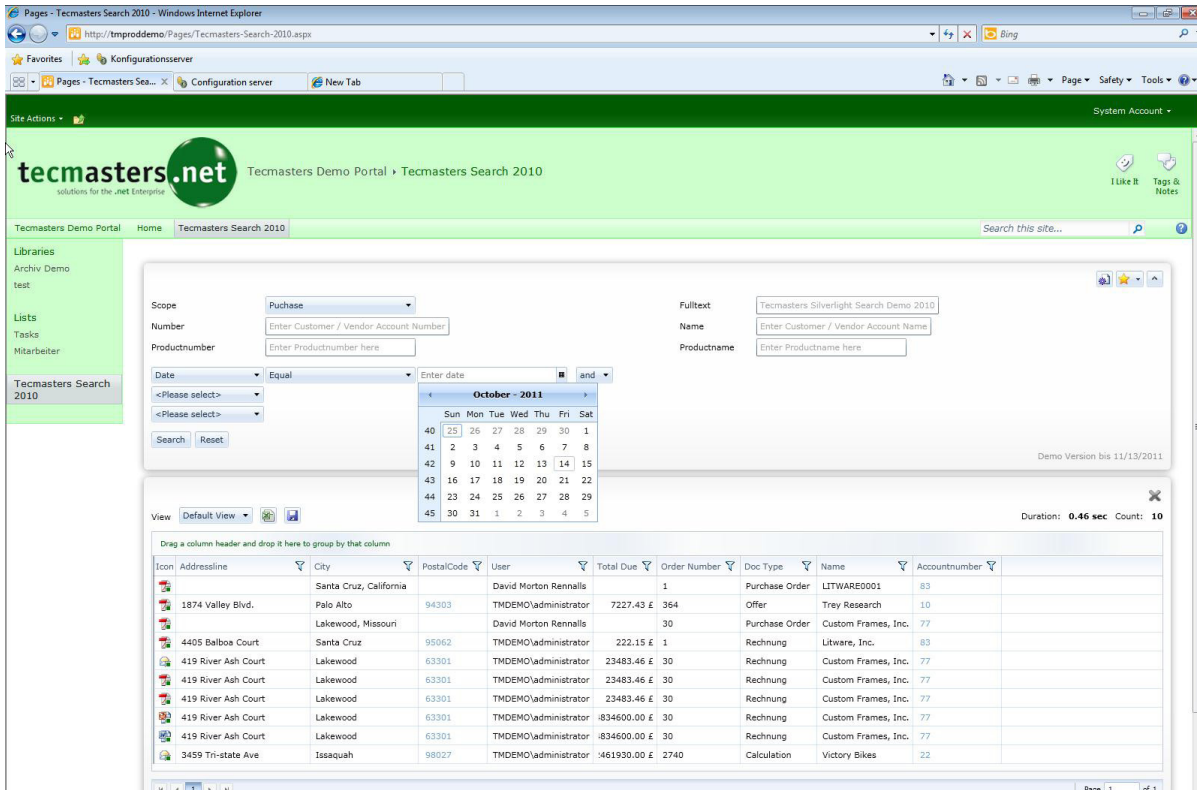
Pages - Tecmasters Search 2010 - Windows Internet Explorer

http://tmproddemo/Pages/Tecmasters-Search-2010.aspx

Bing

Favorites | Konfigurationsserver

Pages - Tecmasters Sea... | Configuration server | New Tab

Page ▾ Safety ▾ Tools ▾

Site Actions ▾

System Account ▾

tecmasters.net
solutions for the .net Enterprise

Tecmasters Demo Portal › Tecmasters Search 2010

I Like It | Tags & Notes

Tecmasters Demo Portal | Home | Tecmasters Search 2010

Search this site...

Libraries
Archiv Demo
test

Lists
Tasks
Mitarbeiter

Tecmasters Search 2010

Scope: Puchase
Number: Enter Customer / Vendor Account Number
Productnumber: Enter Productnumber here
Fulltext: Tecmasters Silverlight Search Demo 2010
Name: Enter Customer / Vendor Account Name
Productname: Enter Productname here

Date | Equal | Enter date | and
<Please select>
<Please select>

Search | Reset

October - 2011

| | Sun | Mon | Tue | Wed | Thu | Fri | Sat |
|---|---|---|---|---|---|---|---|
| 40 | 25 | 26 | 27 | 28 | 29 | 30 | 1 |
| 41 | 2 | 3 | 4 | 5 | 6 | 7 | 8 |
| 42 | 9 | 10 | 11 | 12 | 13 | 14 | 15 |
| 43 | 16 | 17 | 18 | 19 | 20 | 21 | 22 |
| 44 | 23 | 24 | 25 | 26 | 27 | 28 | 29 |
| 45 | 30 | 31 | 1 | 2 | 3 | 4 | 5 |

Demo Version bis 11/13/2011

View: Default View

Duration: 0.46 sec Count: 10

Drag a column header and drop it here to group by that column

| Icon | Addressline | City | PostalCode | User | Total Due | Order Number | Doc Type | Name | Accountnumber |
|---|---|---|---|---|---|---|---|---|---|
| | | Santa Cruz, California | | David Morton Rennalls | | 1 | Purchase Order | LITWARE0001 | 83 |
| | 1874 Valley Blvd. | Palo Alto | 94303 | TMDEMO\administrator | 7227.43 £ | 364 | Offer | Trey Research | 10 |
| | | Lakewood, Missouri | | David Morton Rennalls | | 30 | Purchase Order | Custom Frames, Inc. | 77 |
| | 4405 Balboa Court | Santa Cruz | 95062 | TMDEMO\administrator | 222.15 £ | 1 | Rechnung | Litware, Inc. | 83 |
| | 419 River Ash Court | Lakewood | 63301 | TMDEMO\administrator | 23483.46 £ | 30 | Rechnung | Custom Frames, Inc. | 77 |
| | 419 River Ash Court | Lakewood | 63301 | TMDEMO\administrator | 23483.46 £ | 30 | Rechnung | Custom Frames, Inc. | 77 |
| | 419 River Ash Court | Lakewood | 63301 | TMDEMO\administrator | 23483.46 £ | 30 | Rechnung | Custom Frames, Inc. | 77 |
| | 419 River Ash Court | Lakewood | 63301 | TMDEMO\administrator | :834600.00 £ | 30 | Rechnung | Custom Frames, Inc. | 77 |
| | 419 River Ash Court | Lakewood | 63301 | TMDEMO\administrator | :834600.00 £ | 30 | Rechnung | Custom Frames, Inc. | 77 |
| | 3459 Tri-state Ave | Issaquah | 98027 | TMDEMO\administrator | :461930.00 £ | 2740 | Calculation | Victory Bikes | 22 |

1 | Page 1 of 1